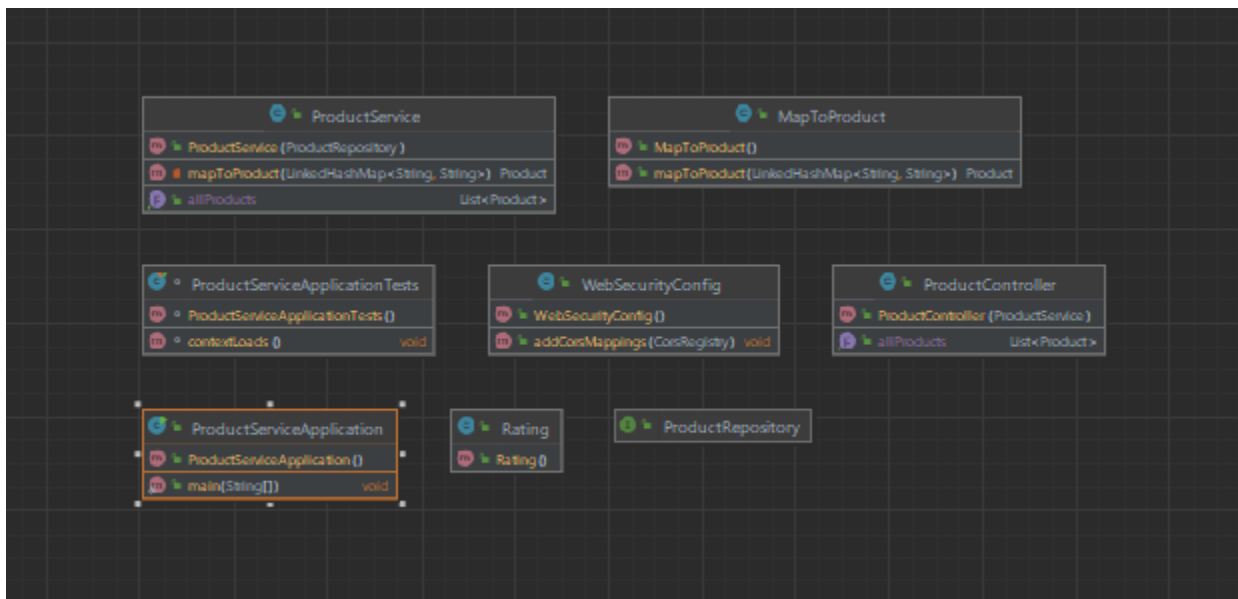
ProductService
ProductService(ProductRepository)
mapToProduct(LinkedHashMap<String, String>) Product
allProducts List<Product>

MapToProduct
MapToProduct()
mapToProduct(LinkedHashMap<String, String>) Product

ProductServiceApplicationTests
ProductServiceApplicationTests()
contextLoads() void

WebSecurityConfig
WebSecurityConfig()
addCorsMappings(CorsRegistry) void

ProductController
ProductController(ProductService)
allProducts List<Product>

ProductServiceApplication
ProductServiceApplication()
main(String[]) void

Rating
Rating()

ProductRepository